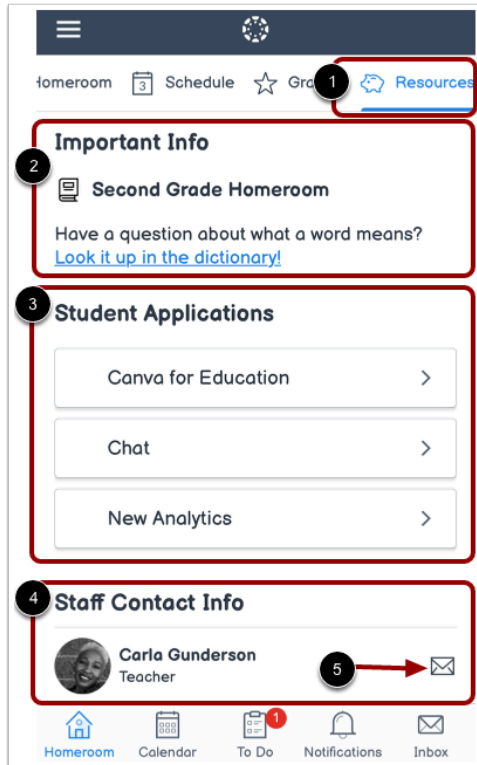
ɿomeroom 3 Schedule Gra 1 Resources

2 Important Info

Second Grade Homeroom

Have a question about what a word means? Look it up in the dictionary!

3 Student Applications

Canva for Education >

Chat >

New Analytics >

4 Staff Contact Info

Carla Gunderson
Teacher

5

Homeroom Calendar 1 To Do Notifications Inbox